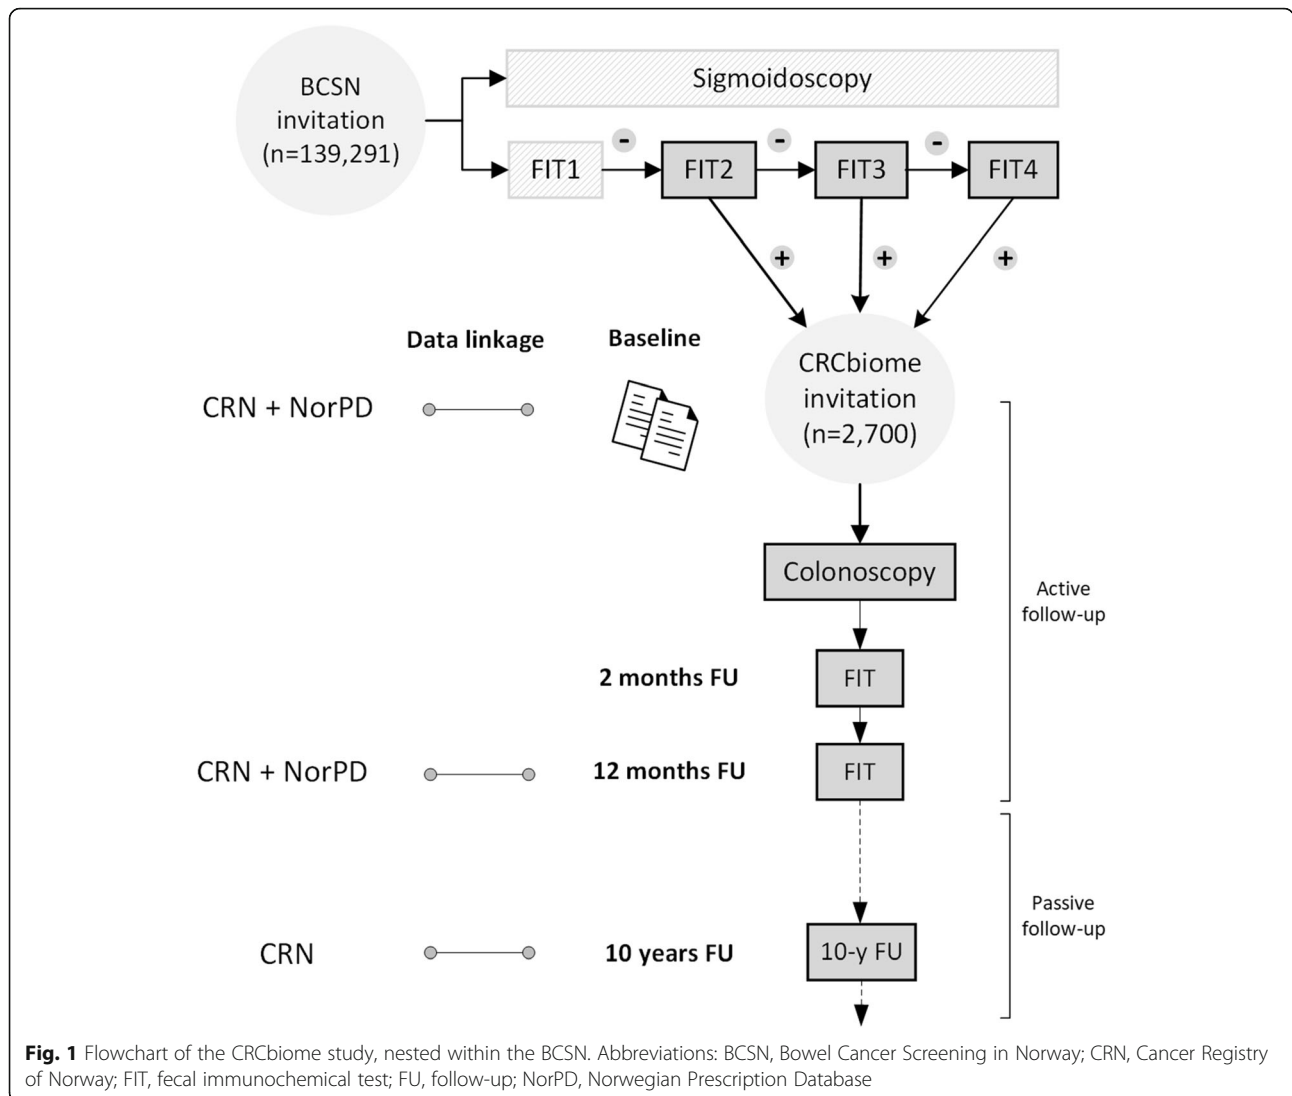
BCSN invitation (n=139,291)

Sigmoidoscopy

FIT1

-

FIT2

-

FIT3

-

FIT4

+

+

+

Data linkage

Baseline

CRN + NorPD

CRCbiome invitation (n=2,700)

Colonoscopy

Active follow-up

2 months FU

FIT

CRN + NorPD

12 months FU

FIT

Passive follow-up

CRN

10 years FU

10-y FU

**Fig. 1** Flowchart of the CRCbiome study, nested within the BCSN. Abbreviations: BCSN, Bowel Cancer Screening in Norway; CRN, Cancer Registry of Norway; FIT, fecal immunochemical test; FU, follow-up; NorPD, Norwegian Prescription Database